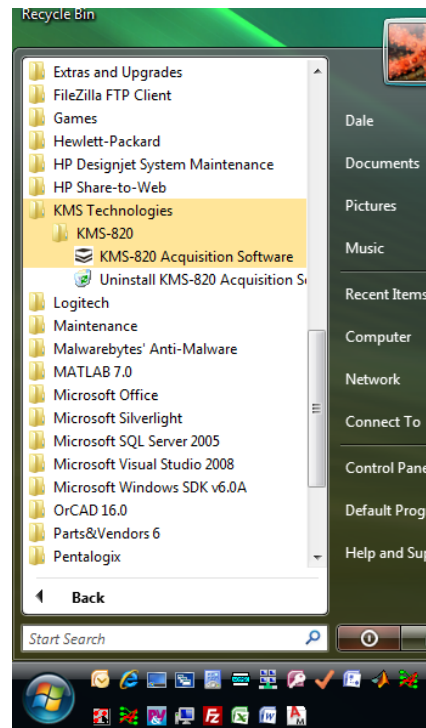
Recycle Bin

Extras and Upgrades
FileZilla FTP Client
Games
Hewlett-Packard
HP Designjet System Maintenance
HP Share-to-Web
KMS Technologies
KMS-820
KMS-820 Acquisition Software
Uninstall KMS-820 Acquisition S
Logitech
Maintenance
Malwarebytes' Anti-Malware
MATLAB 7.0
Microsoft Office
Microsoft Silverlight
Microsoft SQL Server 2005
Microsoft Visual Studio 2008
Microsoft Windows SDK v6.0A
OrCAD 16.0
Parts&Vendors 6
Pentalogix

Back

Start Search

Dale
Documents
Pictures
Music
Recent Items
Computer
Network
Connect To
Control Pane
Default Prog
Help and Sup